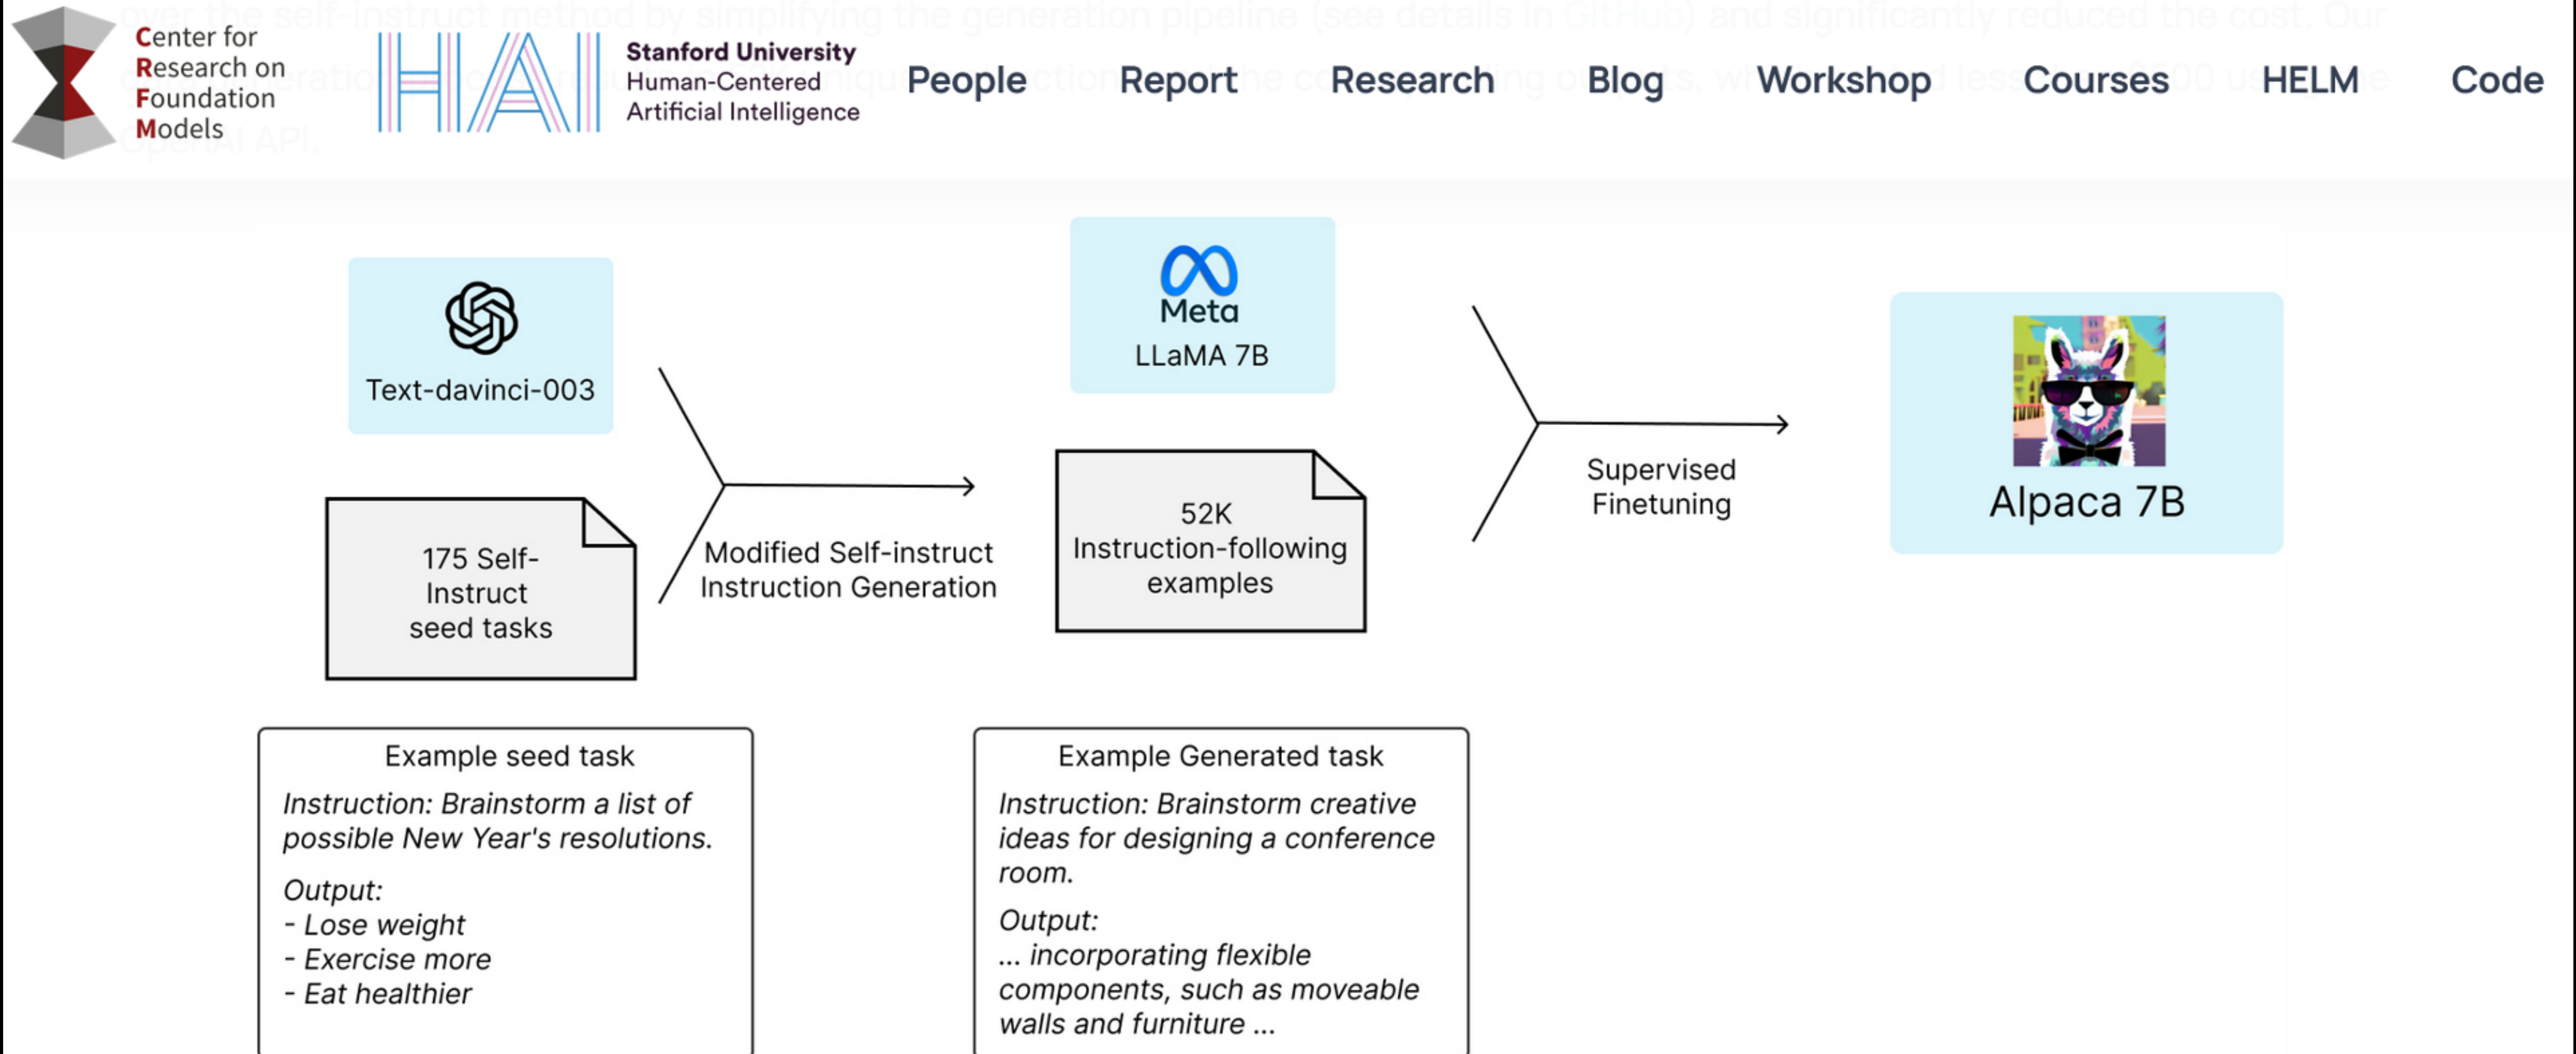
Center for Research on Foundation Models

HAI Stanford University Human-Centered Artificial Intelligence

People Report Research Blog Workshop Courses HELM Code

Text-davinci-003

175 Self-Instruct seed tasks

Modified Self-instruct Instruction Generation

Meta
LLaMA 7B

52K Instruction-following examples

Supervised Finetuning

Alpaca 7B

Example seed task
Instruction: Brainstorm a list of possible New Year's resolutions.
Output:
- Lose weight
- Exercise more
- Eat healthier

Example Generated task
Instruction: Brainstorm creative ideas for designing a conference room.
Output:
... incorporating flexible components, such as moveable walls and furniture ...